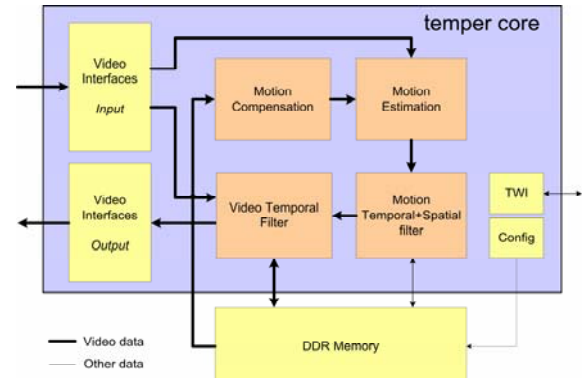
temper core

Video Interfaces
Input

Motion Compensation

Motion Estimation

Video Interfaces
Output

Video Temporal Filter

Motion Temporal+Spatial filter

TWI

Config

DDR Memory

Video data
Other data